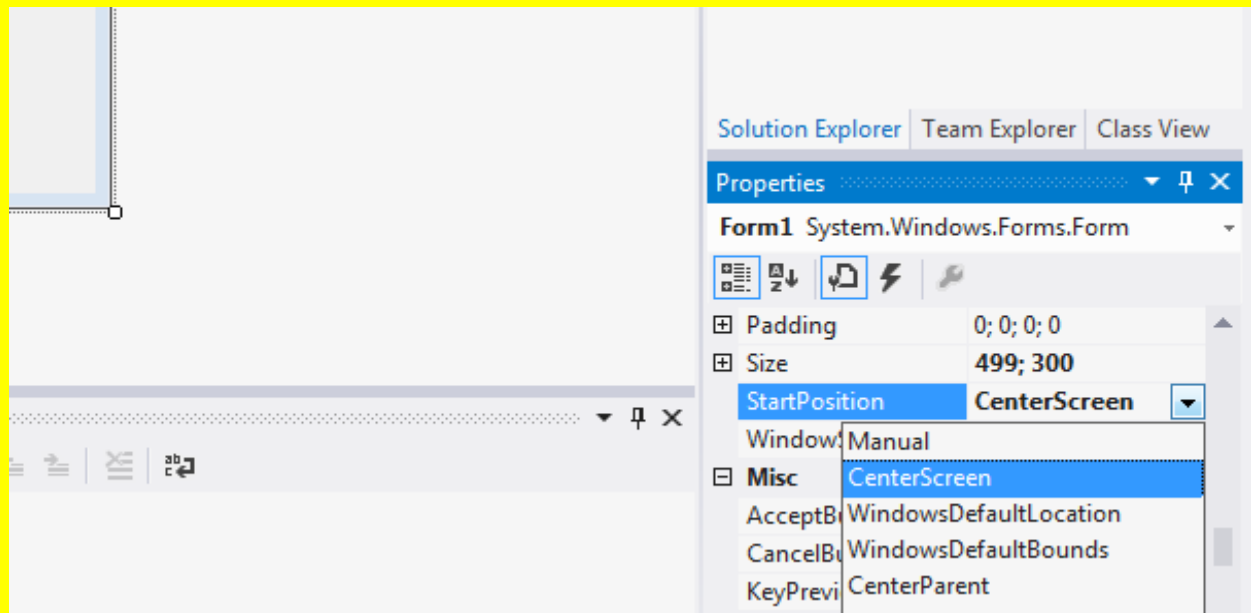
Solution Explorer Team Explorer Class View

Properties

Form1 System.Windows.Forms.Form

| | |
|---|---|
| ⊞ Padding | 0; 0; 0; 0 |
| ⊞ Size | 499; 300 |
| StartPosition | CenterScreen |
| Window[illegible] | |
| ⊟ Misc | |
| AcceptB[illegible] | |
| CancelBu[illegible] | |
| KeyPrevi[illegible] | |

Manual
CenterScreen
WindowsDefaultLocation
WindowsDefaultBounds
CenterParent